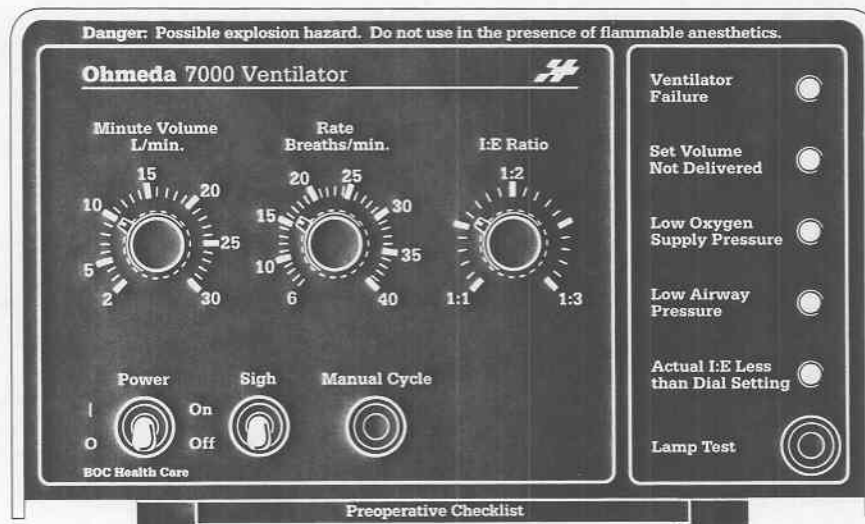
Danger: Possible explosion hazard. Do not use in the presence of flammable anesthetics.

Ohmeda 7000 Ventilator

Minute Volume L/min.
15
10
20
25
5
2
30

Rate Breaths/min.
20
25
15
30
10
35
6
40

I:E Ratio
1:2
1:1
1:3

Power
I
O

Sigh
On
Off

Manual Cycle

BOC Health Care

Ventilator Failure

Set Volume Not Delivered

Low Oxygen Supply Pressure

Low Airway Pressure

Actual I:E Less than Dial Setting

Lamp Test

Preoperative Checklist